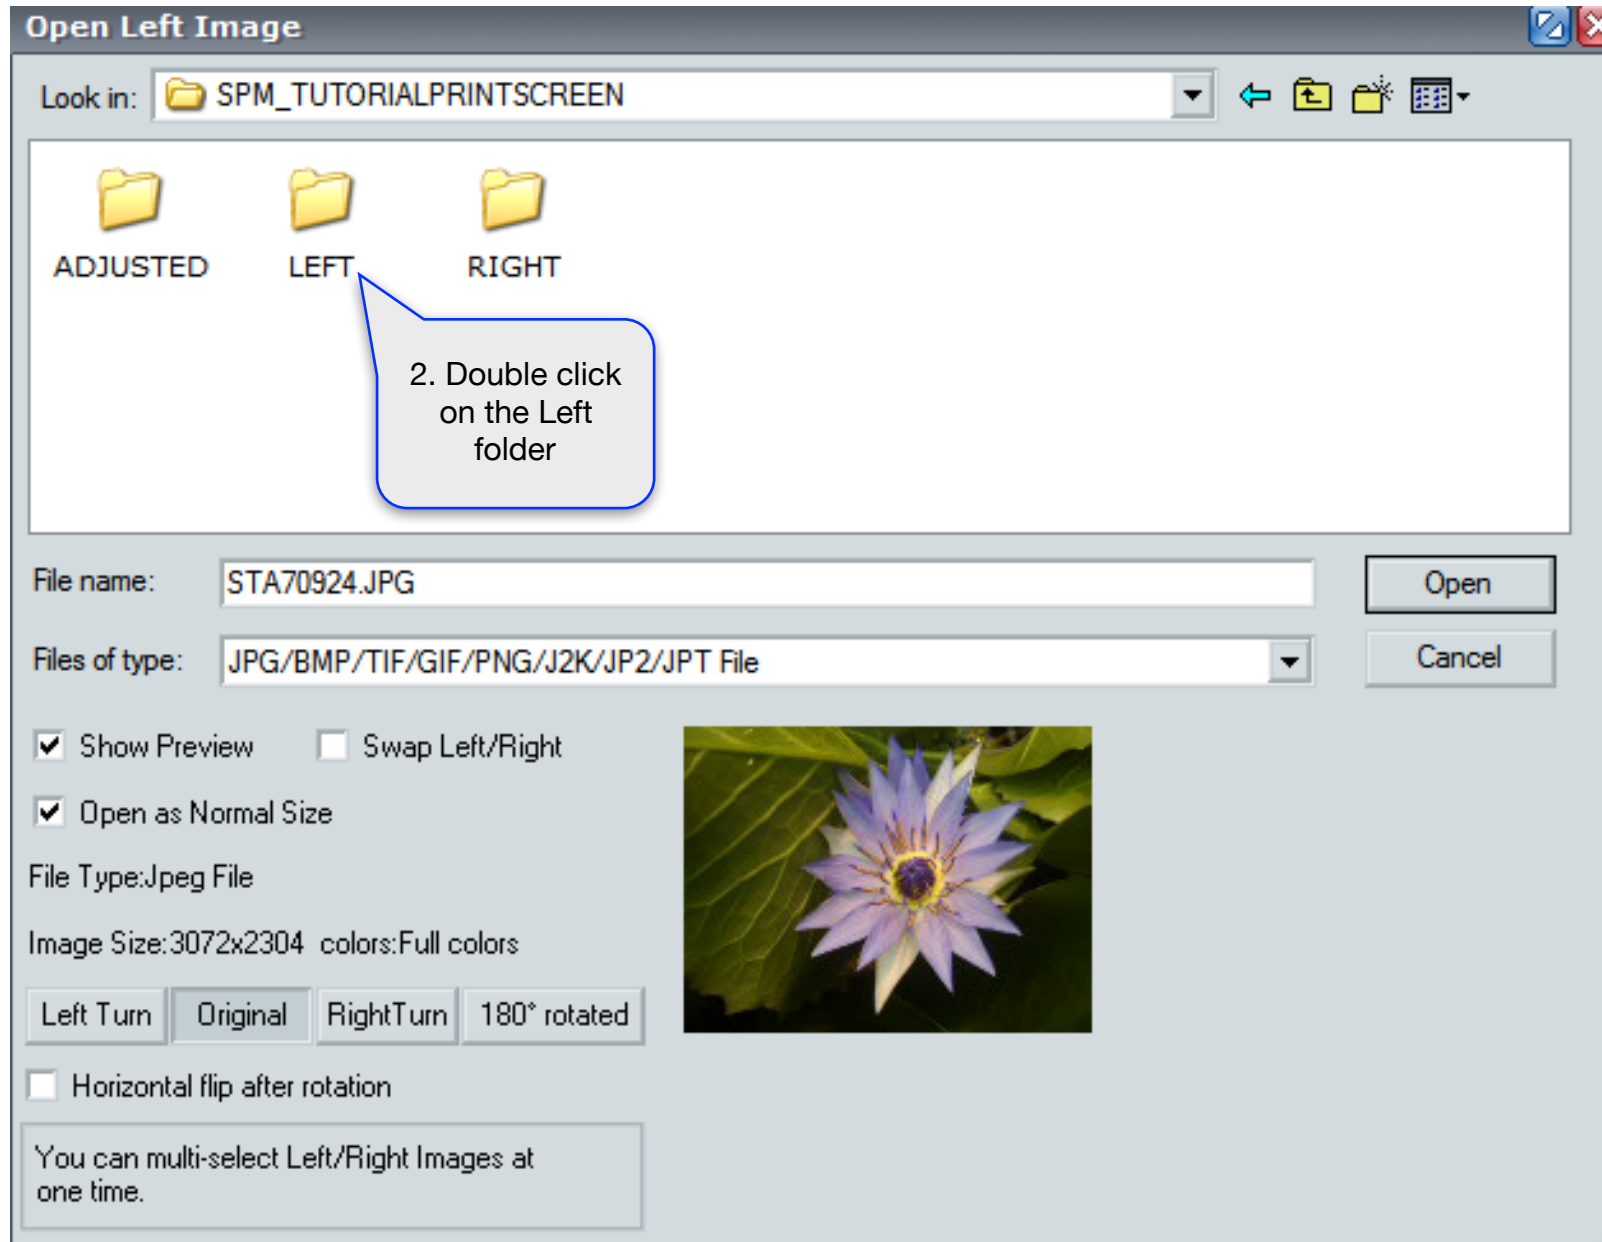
Open Left Image

Look in: SPM_TUTORIALPRINTSCREEN

ADJUSTED

LEFT

RIGHT

2. Double click on the Left folder

File name: STA70924.JPG

Open

Files of type: JPG/BMP/TIF/GIF/PNG/J2K/JP2/JPT File

Cancel

Show Preview

Swap Left/Right

Open as Normal Size

File Type:Jpeg File

Image Size:3072x2304 colors:Full colors

Left Turn

Original

RightTurn

180° rotated

Horizontal flip after rotation

You can multi-select Left/Right Images at one time.